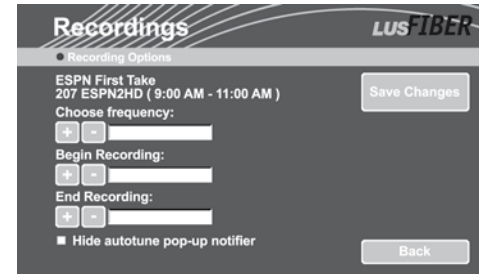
Recordings

LUSFIBER

Recording Options

ESPN First Take
207 ESPN2HD ( 9:00 AM - 11:00 AM )

Save Changes

Choose frequency:

+ -

Begin Recording:

+ -

End Recording:

+ -

Hide autotune pop-up notifier

Back